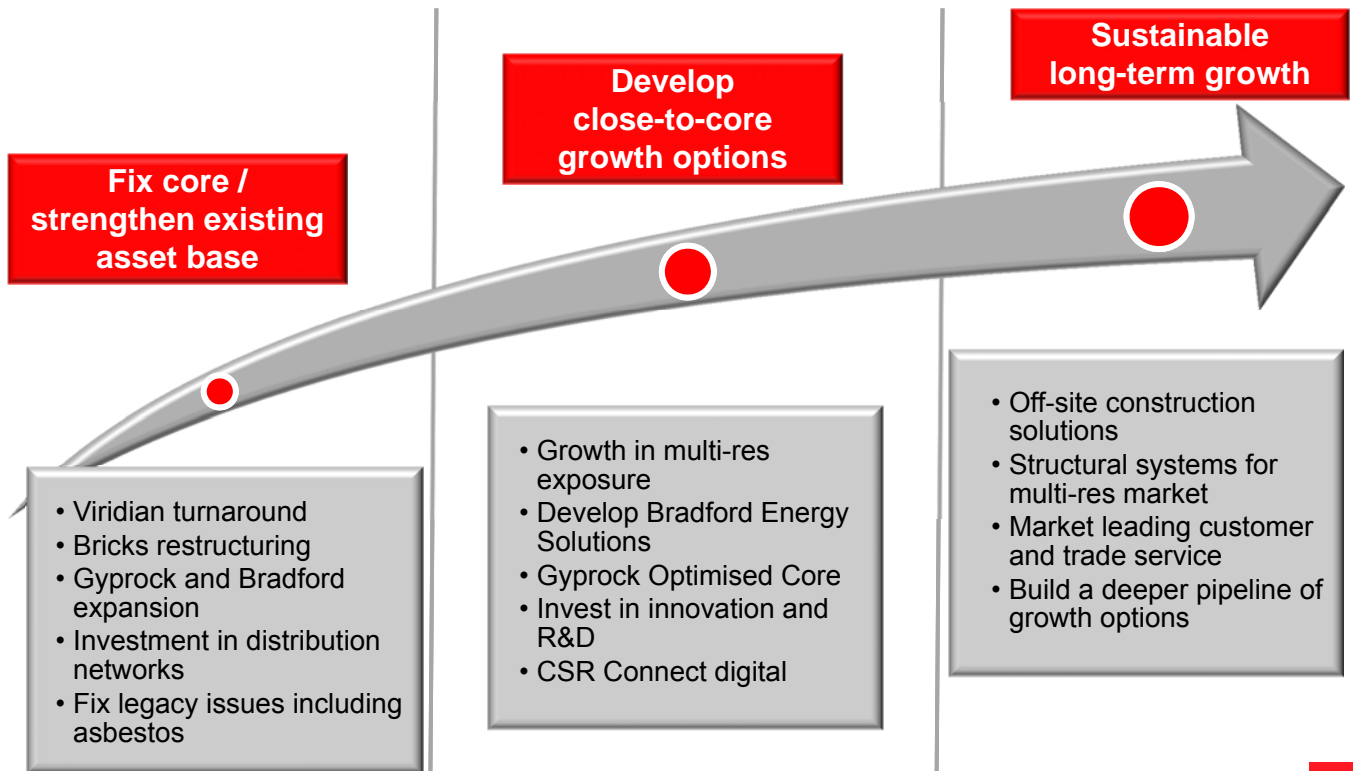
Fix core / strengthen existing asset base

- Viridian turnaround
- Bricks restructuring
- Gyprock and Bradford expansion
- Investment in distribution networks
- Fix legacy issues including asbestos

Develop close-to-core growth options

- Growth in multi-res exposure
- Develop Bradford Energy Solutions
- Gyprock Optimised Core
- Invest in innovation and R&D
- CSR Connect digital

Sustainable long-term growth

- Off-site construction solutions
- Structural systems for multi-res market
- Market leading customer and trade service
- Build a deeper pipeline of growth options